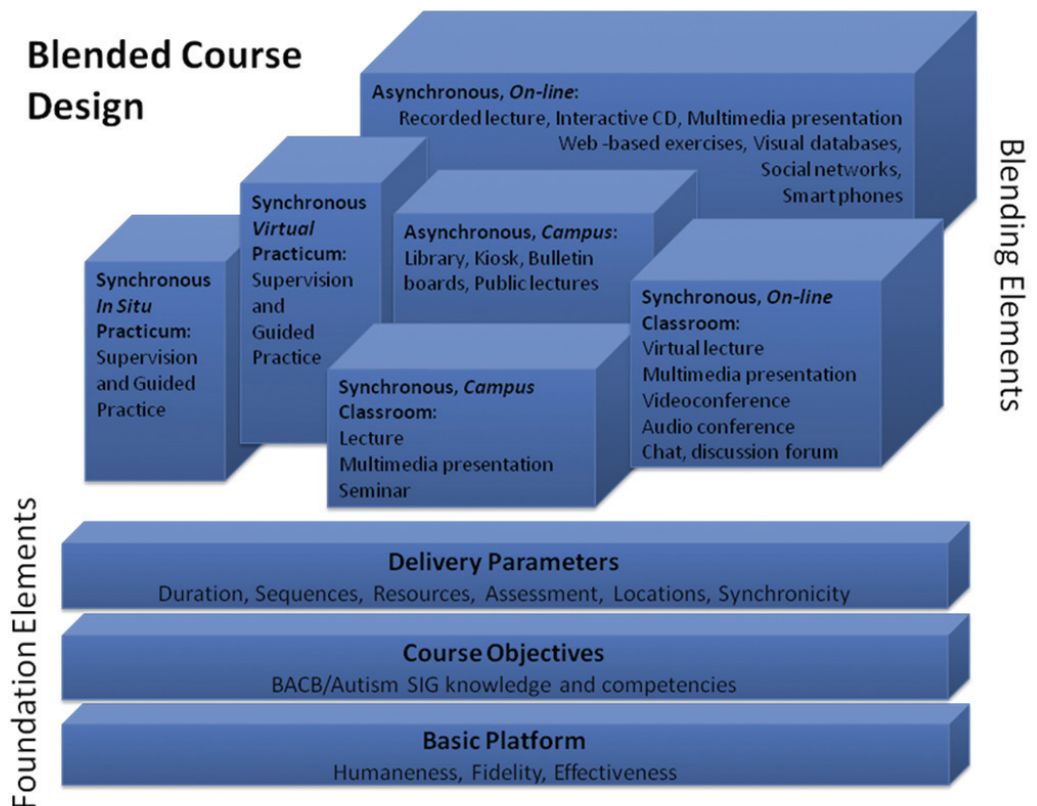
Blended Course Design

Asynchronous, *On-line*:
Recorded lecture, Interactive CD, Multimedia presentation
Web -based exercises, Visual databases,
Social networks,
Smart phones

Synchronous *Virtual* Practicum:
Supervision and Guided Practice

Asynchronous, *Campus*:
Library, Kiosk, Bulletin boards, Public lectures

Synchronous *In Situ* Practicum:
Supervision and Guided Practice

Synchronous, *On-line* Classroom:
Virtual lecture
Multimedia presentation
Videoconference
Audio conference
Chat, discussion forum

Synchronous, *Campus* Classroom:
Lecture
Multimedia presentation
Seminar

Blending Elements

Foundation Elements

Delivery Parameters
Duration, Sequences, Resources, Assessment, Locations, Synchronicity

Course Objectives
BACB/Autism SIG knowledge and competencies

Basic Platform
Humaneness, Fidelity, Effectiveness